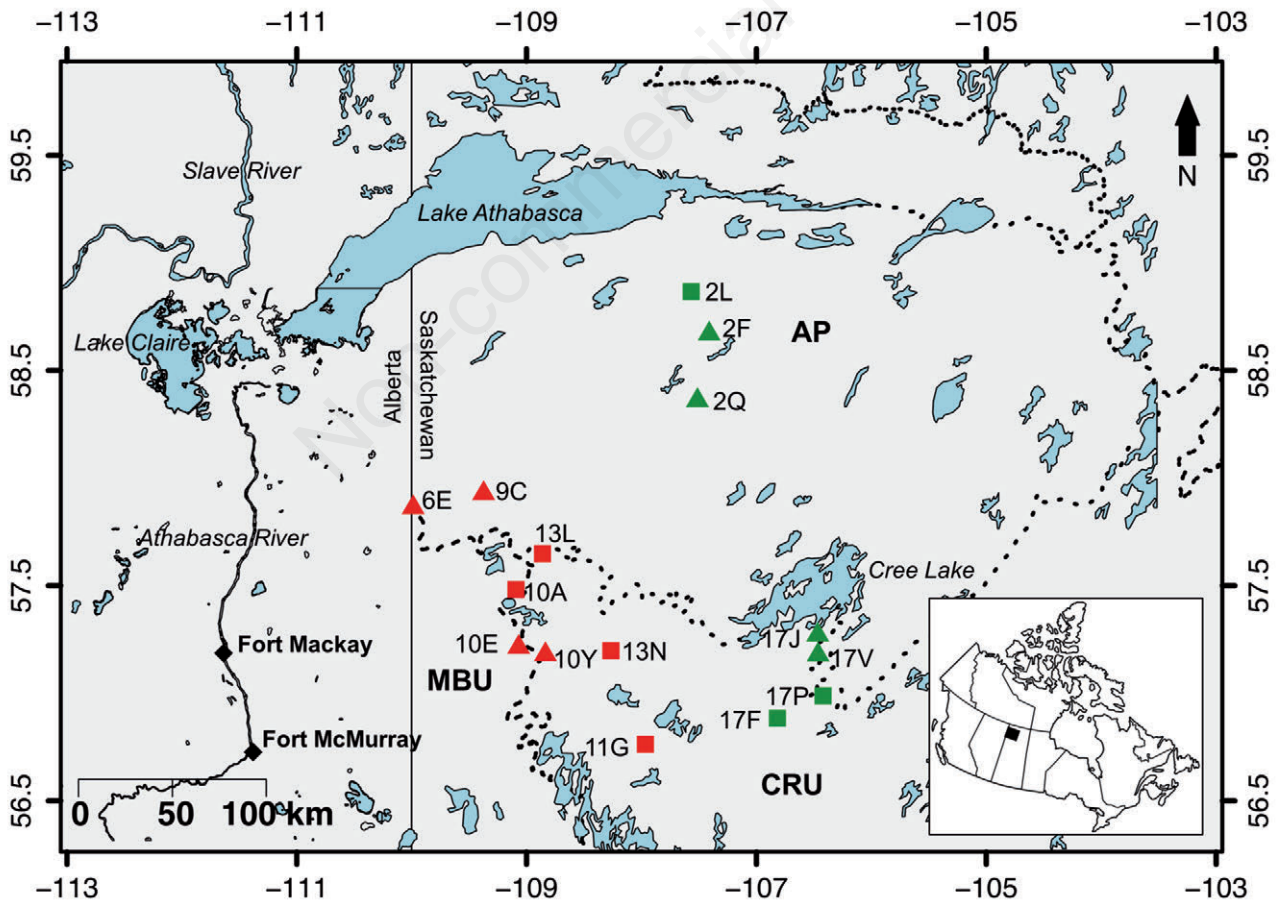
–113 –111 –109 –107 –105 –103

59.5
58.5
57.5
56.5

59.5
58.5
57.5
56.5

N

Slave River
Lake Athabasca
Lake Claire
Alberta
Saskatchewan
Athabasca River
Fort Mackay
Fort McMurray
Cree Lake
AP
MBU
CRU

2L
2F
2Q
6E
9C
13L
10A
10E
10Y
13N
11G
17J
17V
17P
17F

0 50 100 km

–113 –111 –109 –107 –105 –103

Non-commercial